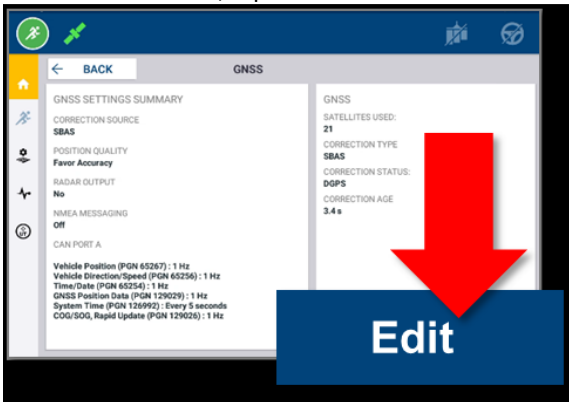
← BACK

GNSS

GNSS SETTINGS SUMMARY

CORRECTION SOURCE
SBAS

POSITION QUALITY
Favor Accuracy

RADAR OUTPUT
No

NMEA MESSAGING
Off

CAN PORT A

Vehicle Position (PGN 65267) : 1 Hz
Vehicle Direction/Speed (PGN 65256) : 1 Hz
Time/Date (PGN 65254) : 1 Hz
GNSS Position Data (PGN 129029) : 1 Hz
System Time (PGN 126992) : Every 5 seconds
COG/SOG, Rapid Update (PGN 129026) : 1 Hz

GNSS

SATELLITES USED:
21

CORRECTION TYPE
SBAS

CORRECTION STATUS:
DGPS

CORRECTION AGE
3.4 s

Edit